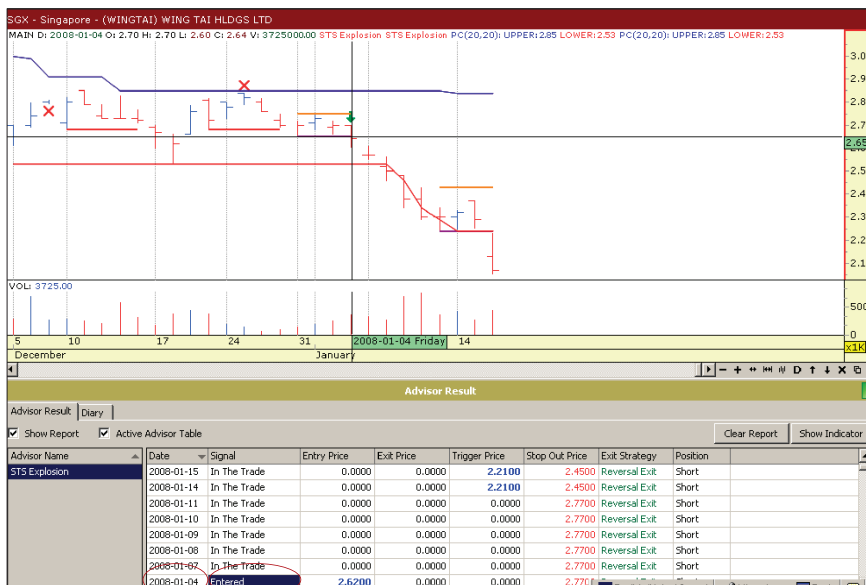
SGX - Singapore - (WINGTAI) WING TAI HLDGS LTD

MAIN D: 2008-01-04 O: 2.70 H: 2.70 L: 2.60 C: 2.64 V: 3725000.00 STS Explosion STS Explosion PC(20,20): UPPER: 2.85 LOWER: 2.53 PC(20,20): UPPER: 2.85 LOWER: 2.53

3.0
2.9
2.8
2.7
2.65
2.5
2.4
2.3
2.2
2.1

VOL: 3725.00

500
0
x1K

5 10 17 24 31 2008-01-04 Friday 14
December January

Advisor Result

Advisor Result | Diary

Show Report | Active Advisor Table | Clear Report | Show Indicator

| Advisor Name | Date | Signal | Entry Price | Exit Price | Trigger Price | Stop Out Price | Exit Strategy | Position |
|---|---|---|---|---|---|---|---|---|
| STS Explosion | 2008-01-15 | In The Trade | 0.0000 | 0.0000 | 2.2100 | 2.4500 | Reversal Exit | Short |
| | 2008-01-14 | In The Trade | 0.0000 | 0.0000 | 2.2100 | 2.4500 | Reversal Exit | Short |
| | 2008-01-11 | In The Trade | 0.0000 | 0.0000 | 0.0000 | 2.7700 | Reversal Exit | Short |
| | 2008-01-10 | In The Trade | 0.0000 | 0.0000 | 0.0000 | 2.7700 | Reversal Exit | Short |
| | 2008-01-09 | In The Trade | 0.0000 | 0.0000 | 0.0000 | 2.7700 | Reversal Exit | Short |
| | 2008-01-08 | In The Trade | 0.0000 | 0.0000 | 0.0000 | 2.7700 | Reversal Exit | Short |
| | 2008-01-07 | In The Trade | 0.0000 | 0.0000 | 0.0000 | 2.7700 | Reversal Exit | Short |
| | 2008-01-04 | Entered | 2.6200 | 0.0000 | 0.0000 | 2.770 | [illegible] | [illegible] |